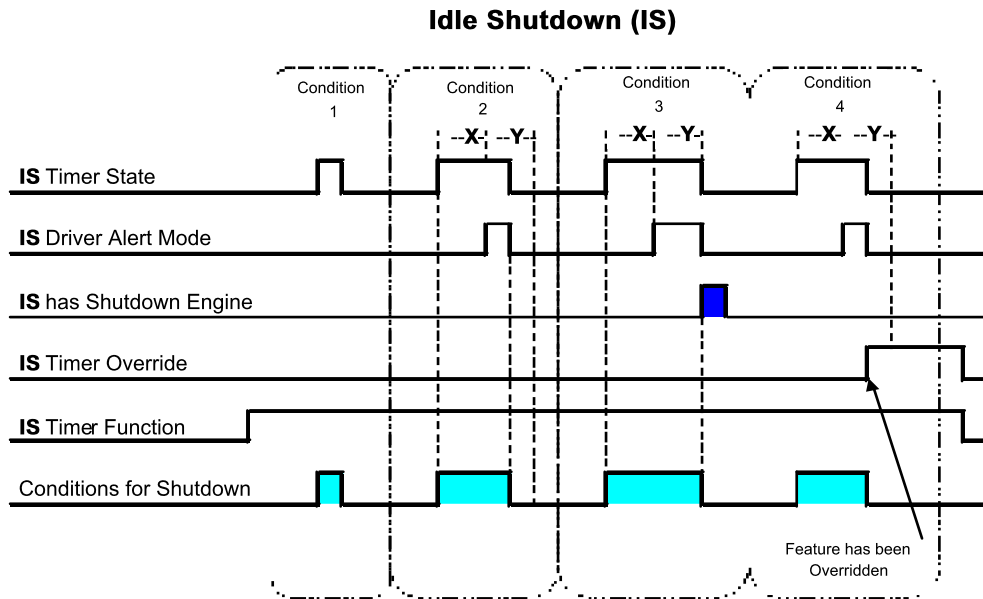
Idle Shutdown (IS)

Condition 1

Condition 2

Condition 3

Condition 4

--X- --Y-

--X- --Y-

--X- --Y-

IS Timer State

IS Driver Alert Mode

IS has Shutdown Engine

IS Timer Override

IS Timer Function

Conditions for Shutdown

Feature has been Overridden